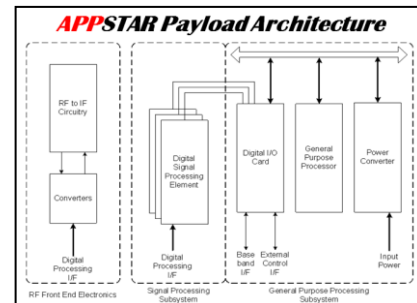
APPSTAR Payload Architecture

RF to IF Circuitry

Converters

Digital Processing I/F

RF Front End Electronics

Digital Signal Processing Element

Digital Processing I/F

Signal Processing Subsystem

Digital I/O Card

General Purpose Processor

Power Converter

Base band I/F

External Control I/F

Input Power

General Purpose Processing Subsystem